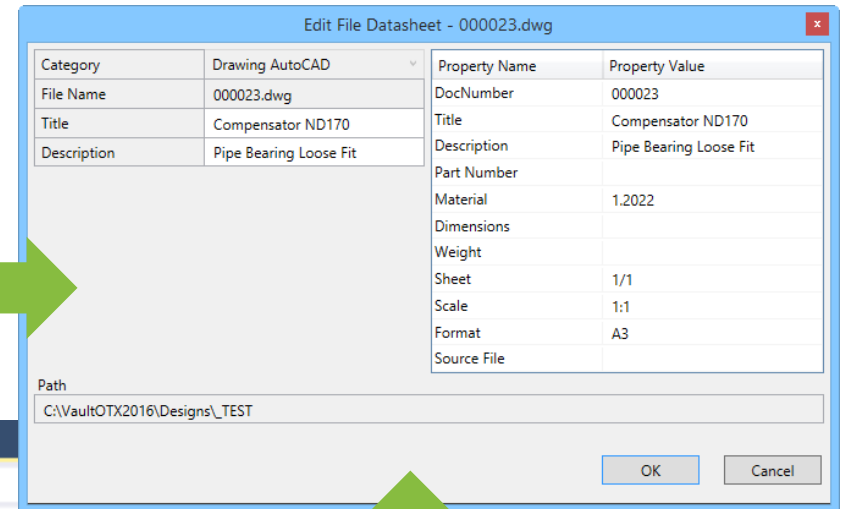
Edit File Datasheet - 000023.dwg

| Category | Drawing AutoCAD |
|---|---|
| File Name | 000023.dwg |
| Title | Compensator ND170 |
| Description | Pipe Bearing Loose Fit |

| Property Name | Property Value |
|---|---|
| DocNumber | 000023 |
| Title | Compensator ND170 |
| Description | Pipe Bearing Loose Fit |
| Part Number | |
| Material | 1.2022 |
| Dimensions | |
| Weight | |
| Sheet | 1/1 |
| Scale | 1:1 |
| Format | A3 |
| Source File | |

Path
C:\VaultOTX2016\Designs\_TEST

OK
Cancel